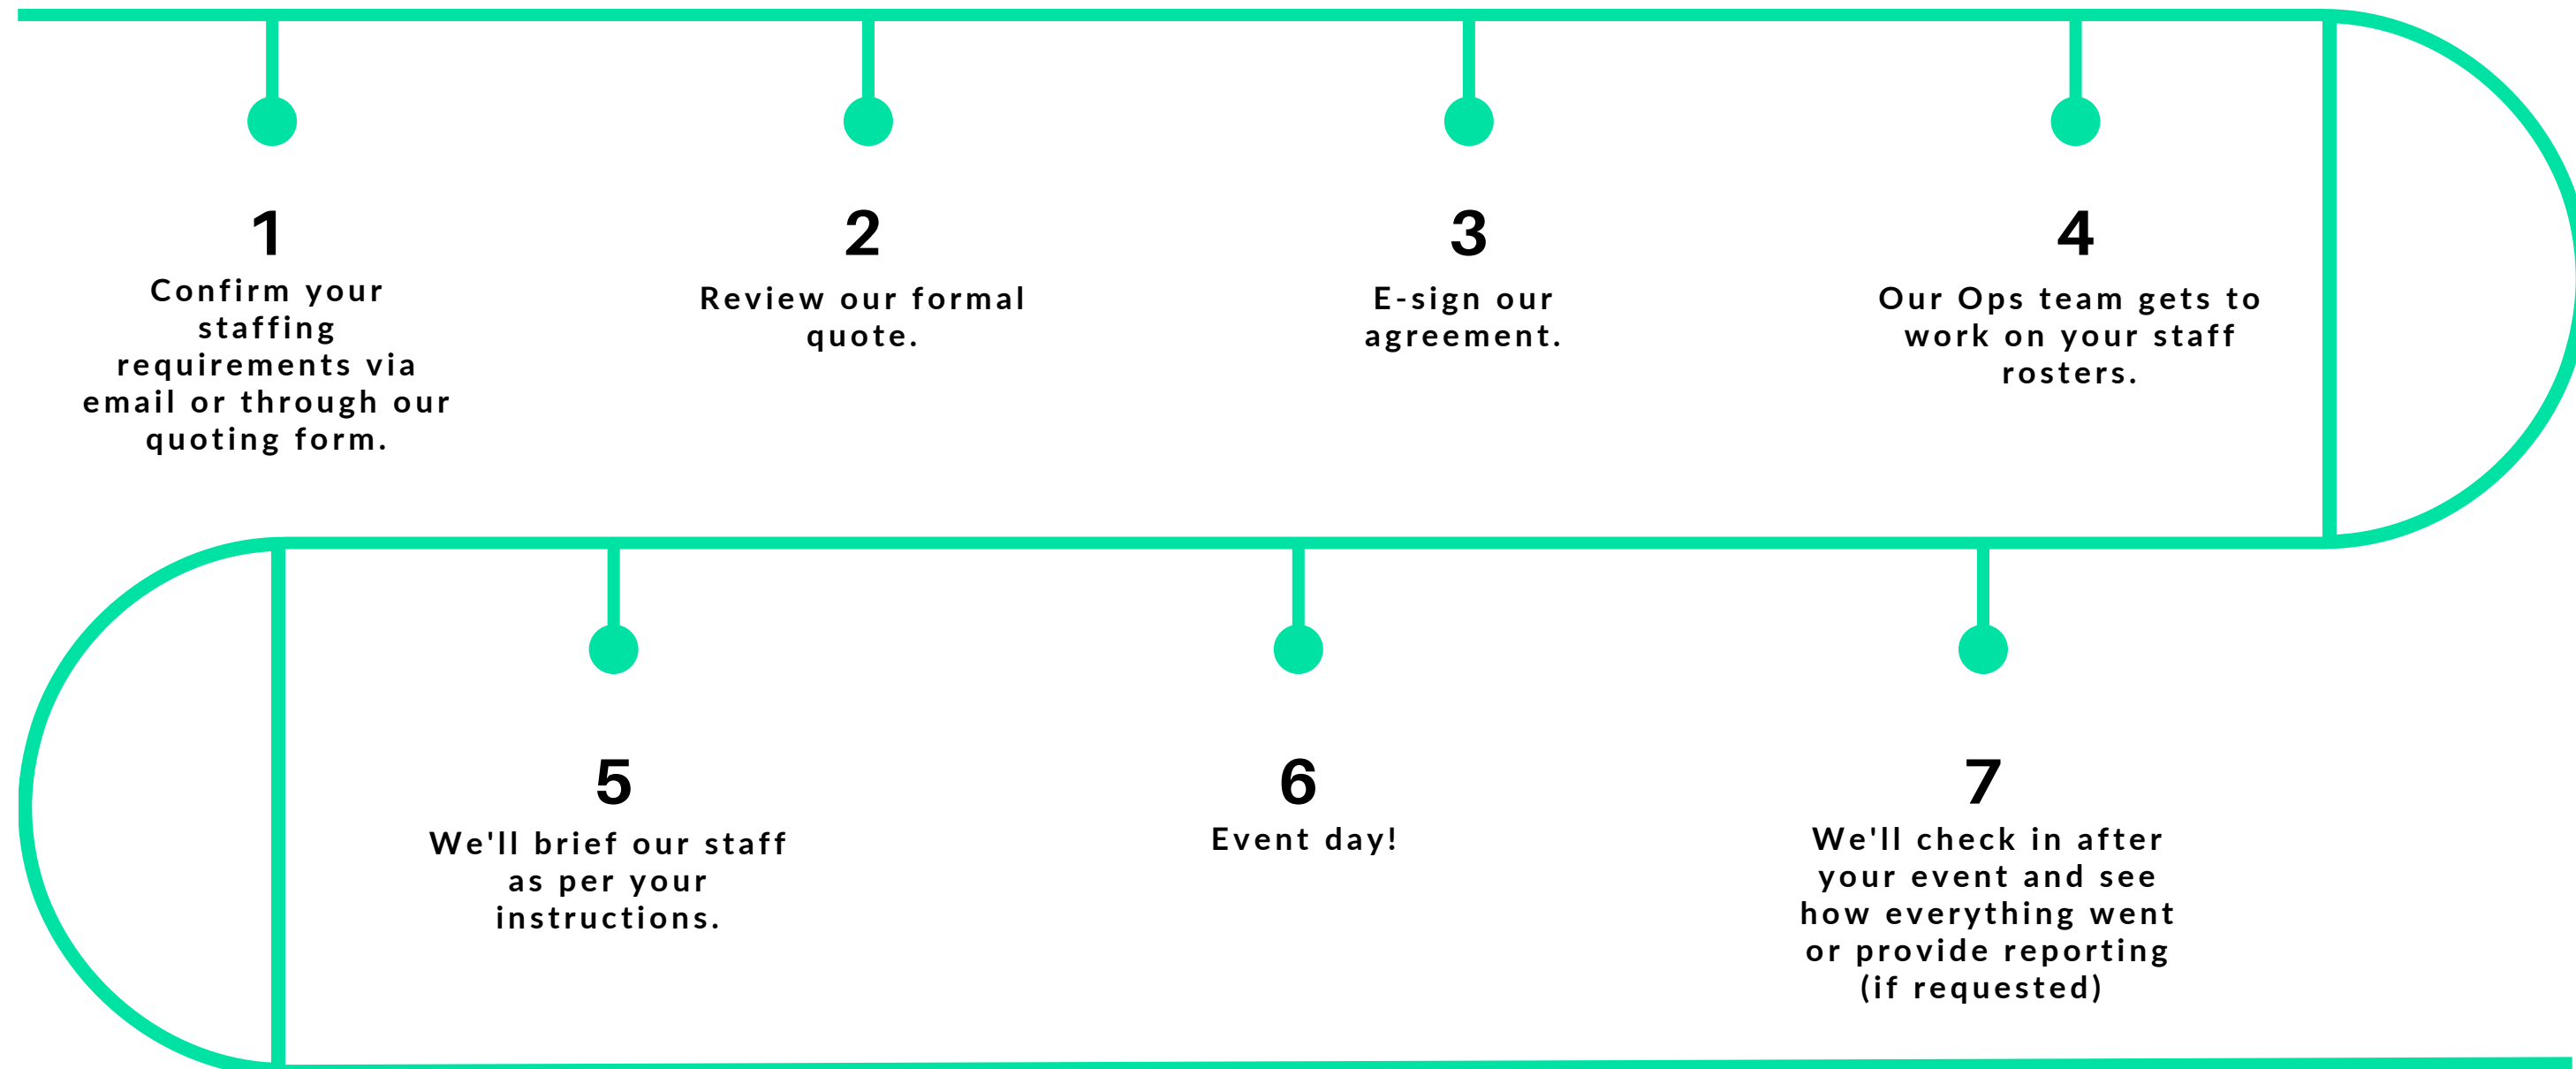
1
Confirm your staffing requirements via email or through our quoting form.

2
Review our formal quote.

3
E-sign our agreement.

4
Our Ops team gets to work on your staff rosters.

5
We'll brief our staff as per your instructions.

6
Event day!

7
We'll check in after your event and see how everything went or provide reporting (if requested)